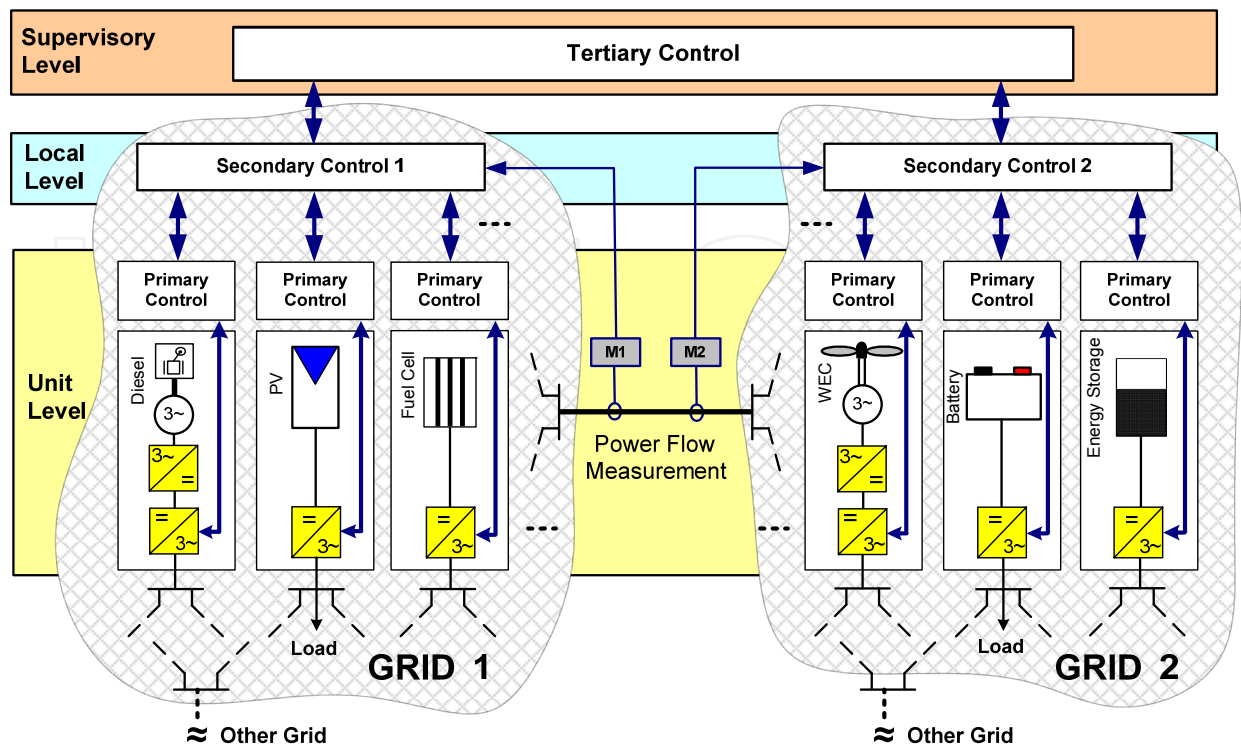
Supervisory Level

Tertiary Control

Local Level

Secondary Control 1

Secondary Control 2

Unit Level

Primary Control

Primary Control

Primary Control

Primary Control

Primary Control

Primary Control

Diesel

3~

3~

=

=

3~

PV

=

3~

Fuel Cell

=

3~

M1

M2

Power Flow Measurement

WEC

3~

3~

=

=

3~

Battery

=

3~

Energy Storage

=

3~

Load

GRID 1

Load

GRID 2

≈ Other Grid

≈ Other Grid